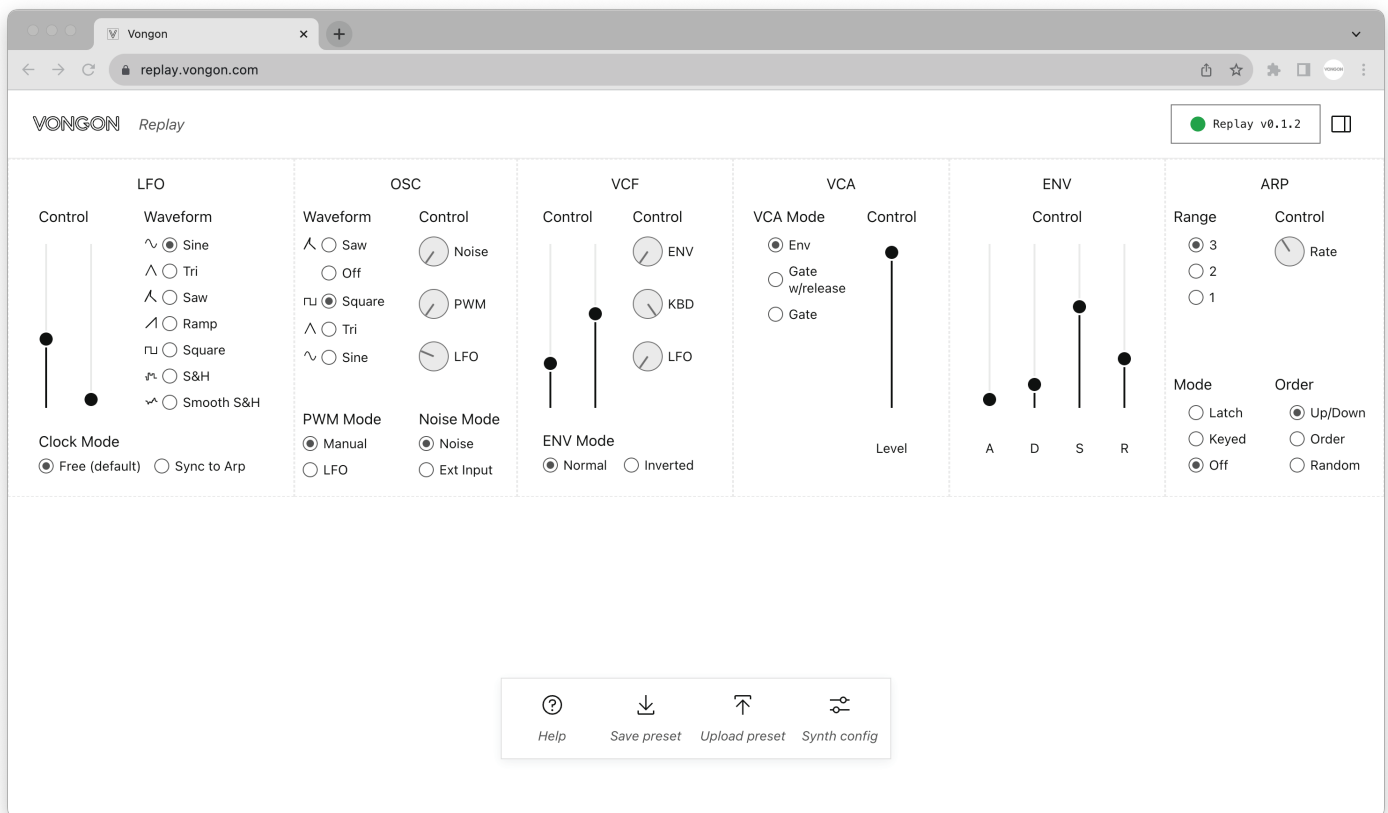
Vongon

replay.vongon.com

VONGON Replay

Replay v0.1.2

LFO

Control

Waveform

Sine
Tri
Saw
Ramp
Square
S&H
Smooth S&H

Clock Mode

Free (default)
Sync to Arp

OSC

Waveform

Saw
Off
Square
Tri
Sine

Control

Noise
PWM
LFO

PWM Mode

Manual
LFO

Noise Mode

Noise
Ext Input

VCF

Control

Control

ENV
KBD
LFO

ENV Mode

Normal
Inverted

VCA

VCA Mode

Env
Gate w/release
Gate

Control

Level

ENV

Control

A D S R

ARP

Range

3
2
1

Control

Rate

Mode

Latch
Keyed
Off

Order

Up/Down
Order
Random

Help
Save preset
Upload preset
Synth config